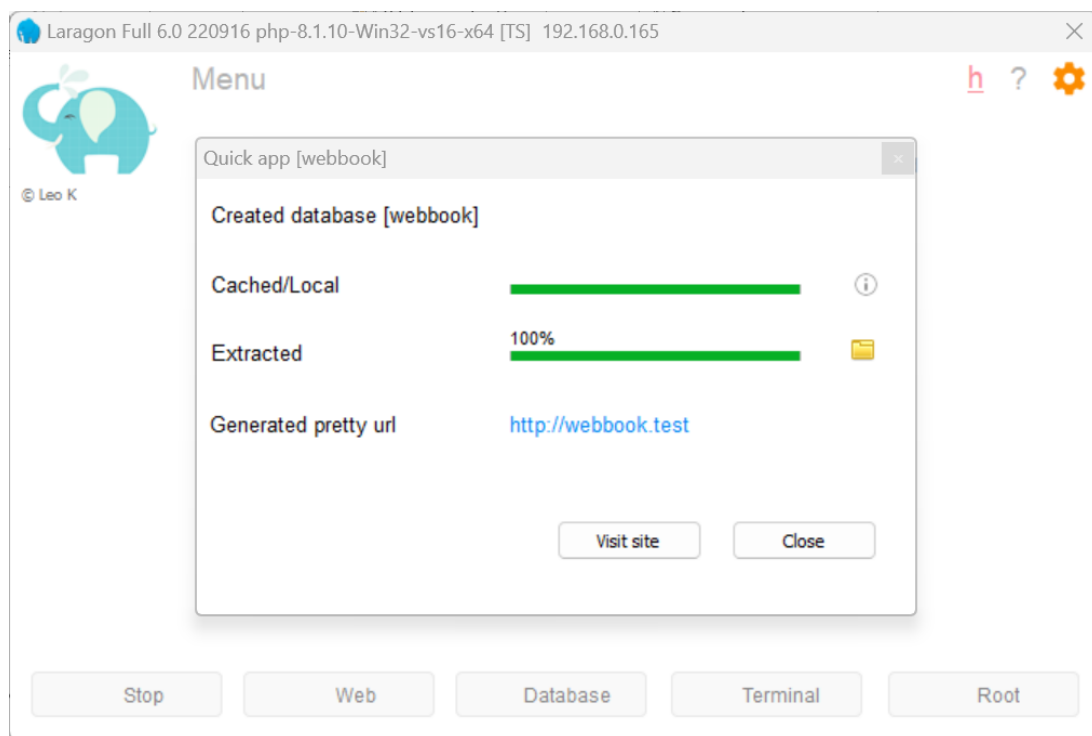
Laragon Full 6.0 220916 php-8.1.10-Win32-vs16-x64 [TS] 192.168.0.165

Menu

h ?

© Leo K

Quick app [webbook]

Created database [webbook]

Cached/Local

Extracted

100%

Generated pretty url

http://webbook.test

Visit site

Close

Stop

Web

Database

Terminal

Root